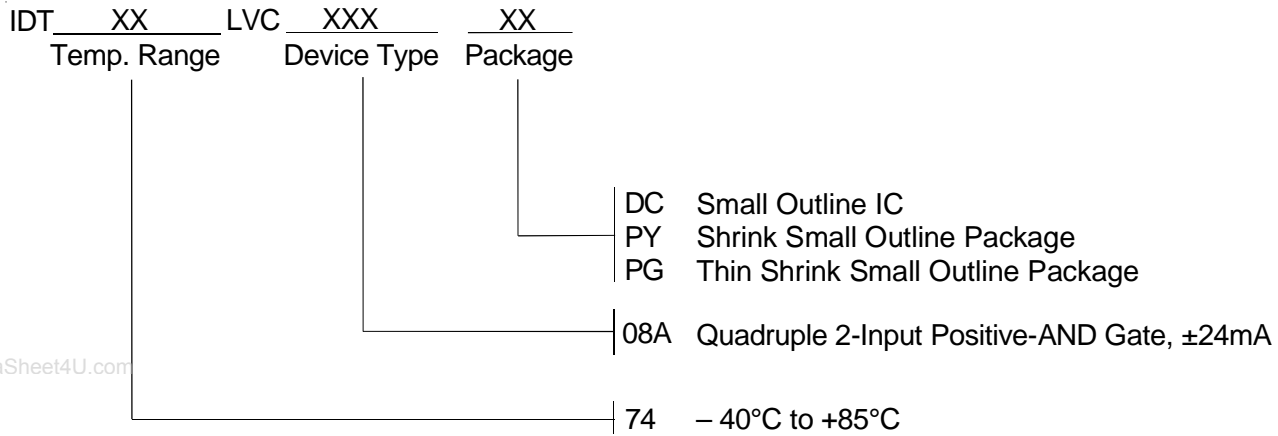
IDT XX LVC XXX XX
Temp. Range Device Type Package

DC Small Outline IC
PY Shrink Small Outline Package
PG Thin Shrink Small Outline Package

08A Quadruple 2-Input Positive-AND Gate, ±24mA

aSheet4U.com

74 – 40°C to +85°C